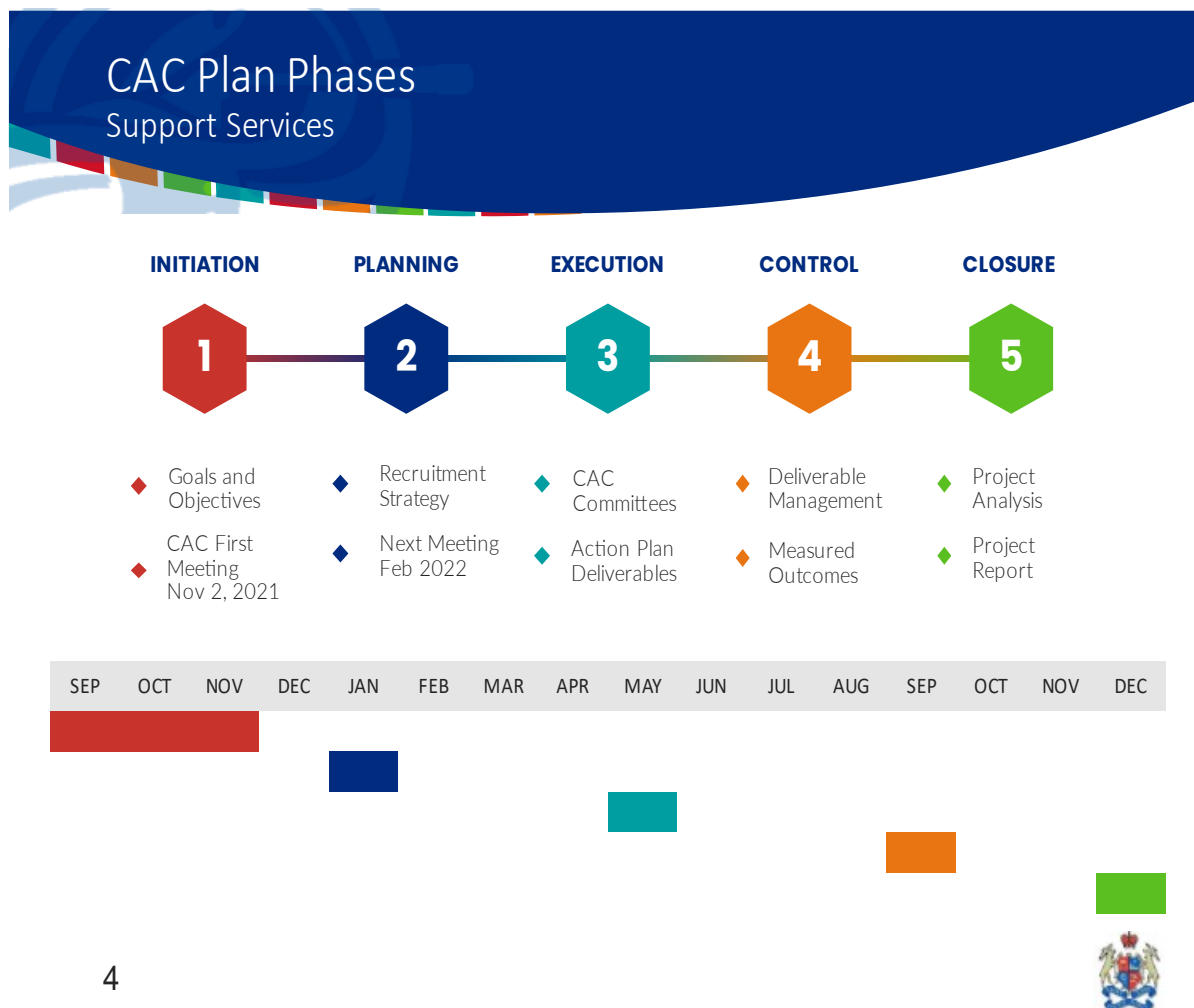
CAC Plan Phases
Support Services

INITIATION

1

PLANNING

2

EXECUTION

3

CONTROL

4

CLOSURE

5

Goals and Objectives

CAC First Meeting Nov 2, 2021

Recruitment Strategy

Next Meeting Feb 2022

CAC Committees

Action Plan Deliverables

Deliverable Management

Measured Outcomes

Project Analysis

Project Report

| SEP | OCT | NOV | DEC | JAN | FEB | MAR | APR | MAY | JUN | JUL | AUG | SEP | OCT | NOV | DEC |
|---|---|---|---|---|---|---|---|---|---|---|---|---|---|---|---|

4